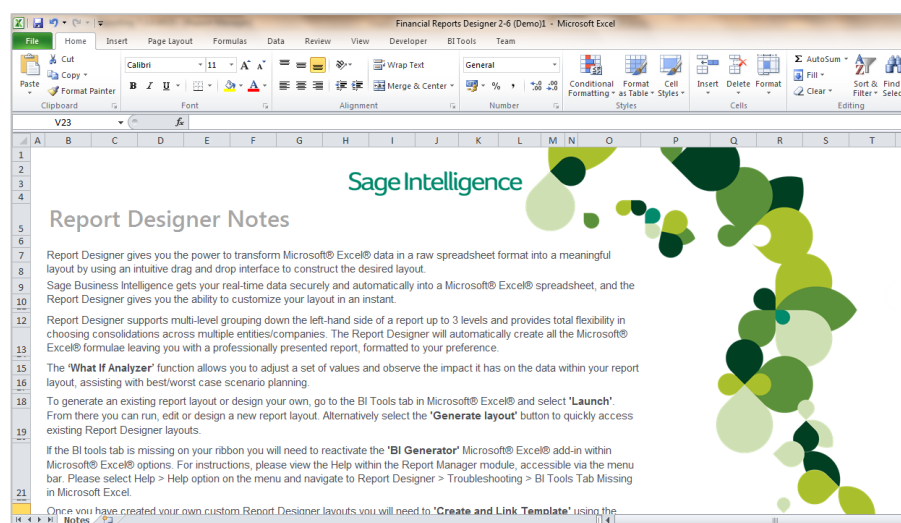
Financial Reports Designer 2-6 (Demo)1 - Microsoft Excel

File | Home | Insert | Page Layout | Formulas | Data | Review | View | Developer | BI Tools | Team

Paste | Cut | Copy | Format Painter | Clipboard
Calibri | 11 | B | I | U | Font
Wrap Text | Merge & Center | Alignment
General | % | , | Number
Conditional Formatting | Format as Table | Cell Styles | Styles
Insert | Delete | Format | Cells
AutoSum | Fill | Clear | Sort & Filter | Find & Select | Editing

V23 | $f_x$

A | B | C | D | E | F | G | H | I | J | K | L | M | N | O | P | Q | R | S | T

Sage Intelligence

Report Designer Notes

Report Designer gives you the power to transform Microsoft® Excel® data in a raw spreadsheet format into a meaningful layout by using an intuitive drag and drop interface to construct the desired layout.

Sage Business Intelligence gets your real-time data securely and automatically into a Microsoft® Excel® spreadsheet, and the Report Designer gives you the ability to customize your layout in an instant.

Report Designer supports multi-level grouping down the left-hand side of a report up to 3 levels and provides total flexibility in choosing consolidations across multiple entities/companies. The Report Designer will automatically create all the Microsoft® Excel® formulae leaving you with a professionally presented report, formatted to your preference.

The 'What If Analyzer' function allows you to adjust a set of values and observe the impact it has on the data within your report layout, assisting with best/worst case scenario planning.

To generate an existing report layout or design your own, go to the BI Tools tab in Microsoft® Excel® and select 'Launch'. From there you can run, edit or design a new report layout. Alternatively select the 'Generate layout' button to quickly access existing Report Designer layouts.

If the BI tools tab is missing on your ribbon you will need to reactivate the 'BI Generator' Microsoft® Excel® add-in within Microsoft® Excel® options. For instructions, please view the Help within the Report Manager module, accessible via the menu bar. Please select Help > Help option on the menu and navigate to Report Designer > Troubleshooting > BI Tools Tab Missing in Microsoft Excel.

Once you have created your own custom Report Designer layouts you will need to 'Create and Link Template' using the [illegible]

Notes